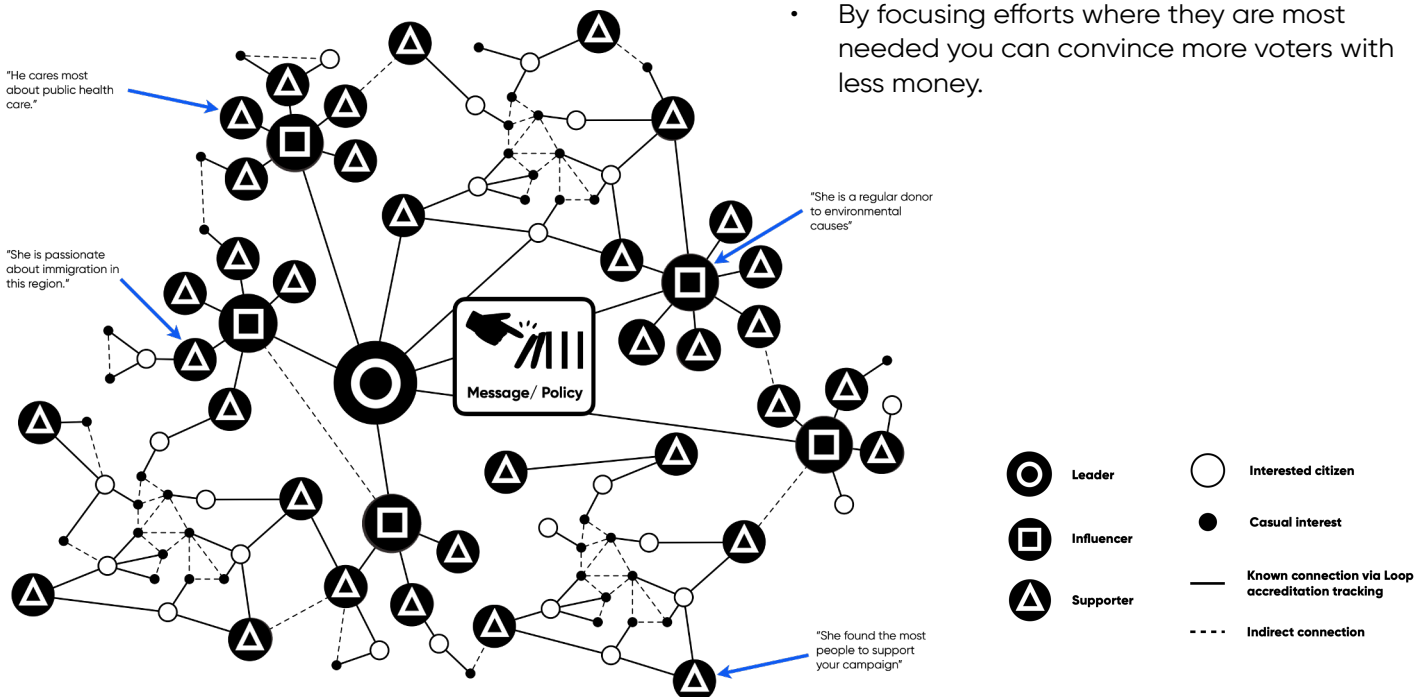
• By focusing efforts where they are most needed you can convince more voters with less money.

"He cares most about public health care."

"She is passionate about immigration in this region."

"She is a regular donor to environmental causes"

Message/ Policy

"She found the most people to support your campaign"

Leader

Influencer

Supporter

Interested citizen

Casual interest

Known connection via Loop accreditation tracking

Indirect connection